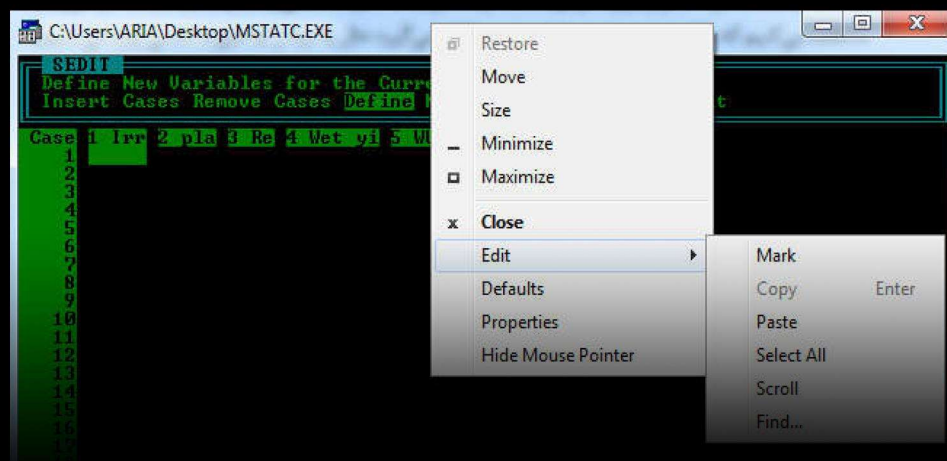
C:\Users\ARIA\Desktop\MSTATC.EXE

SEDIT
Define New Variables for the Curre
Insert Cases Remove Cases Define N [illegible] t

Case 1 Irr 2 pla 3 Re 4 Wet yi 5 W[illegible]
1
2
3
4
5
6
7
8
9
10
11
12
13
14
15
16

Restore
Move
Size
Minimize
Maximize
Close
Edit
Defaults
Properties
Hide Mouse Pointer

Mark
Copy Enter
Paste
Select All
Scroll
Find...